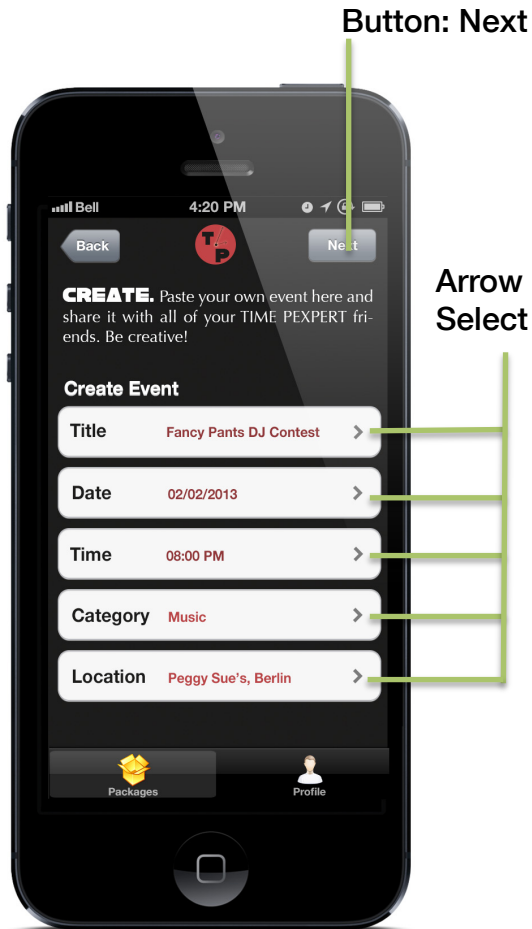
Button: Next

Arrow
Select

Bell 4:20 PM

Back

TP

Next

CREATE. Paste your own event here and share it with all of your TIME PEXPERT friends. Be creative!

Create Event

Title Fancy Pants DJ Contest

Date 02/02/2013

Time 08:00 PM

Category Music

Location Peggy Sue's, Berlin

Packages

Profile